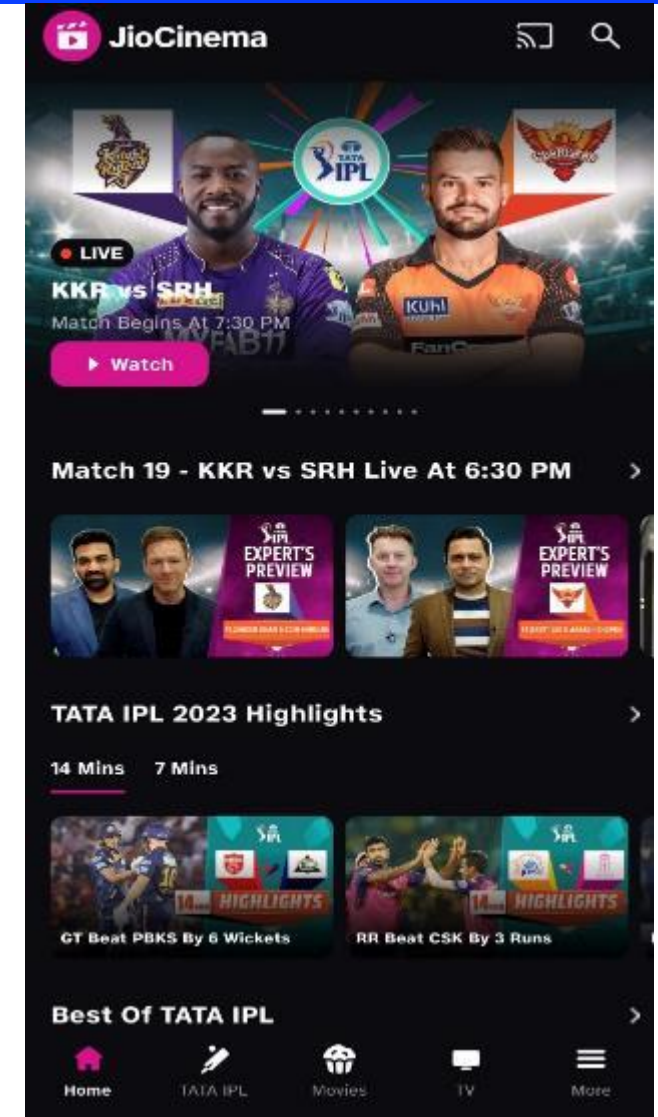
JioCinema

TATA IPL

LIVE

KKR vs SRH

Match Begins At 7:30 PM

Watch

Match 19 - KKR vs SRH Live At 6:30 PM

EXPERT'S PREVIEW

EXPERT'S PREVIEW

TATA IPL 2023 Highlights

14 Mins 7 Mins

HIGHLIGHTS

GT Beat PBKS By 6 Wickets

HIGHLIGHTS

RR Beat CSK By 3 Runs

Best Of TATA IPL

Home TATA IPL Movies TV More